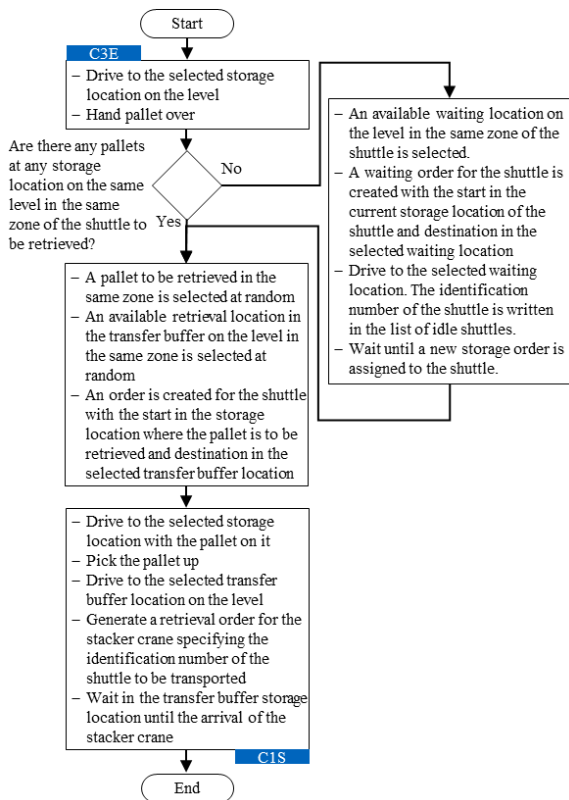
Start

C3E

– Drive to the selected storage location on the level
– Hand pallet over

Are there any pallets at any storage location on the same level in the same zone of the shuttle to be retrieved?

No

Yes

– An available waiting location on the level in the same zone of the shuttle is selected.
– A waiting order for the shuttle is created with the start in the current storage location of the shuttle and destination in the selected waiting location
– Drive to the selected waiting location. The identification number of the shuttle is written in the list of idle shuttles.
– Wait until a new storage order is assigned to the shuttle.

– A pallet to be retrieved in the same zone is selected at random
– An available retrieval location in the transfer buffer on the level in the same zone is selected at random
– An order is created for the shuttle with the start in the storage location where the pallet is to be retrieved and destination in the selected transfer buffer location

– Drive to the selected storage location with the pallet on it
– Pick the pallet up
– Drive to the selected transfer buffer location on the level
– Generate a retrieval order for the stacker crane specifying the identification number of the shuttle to be transported
– Wait in the transfer buffer storage location until the arrival of the stacker crane

C1S

End